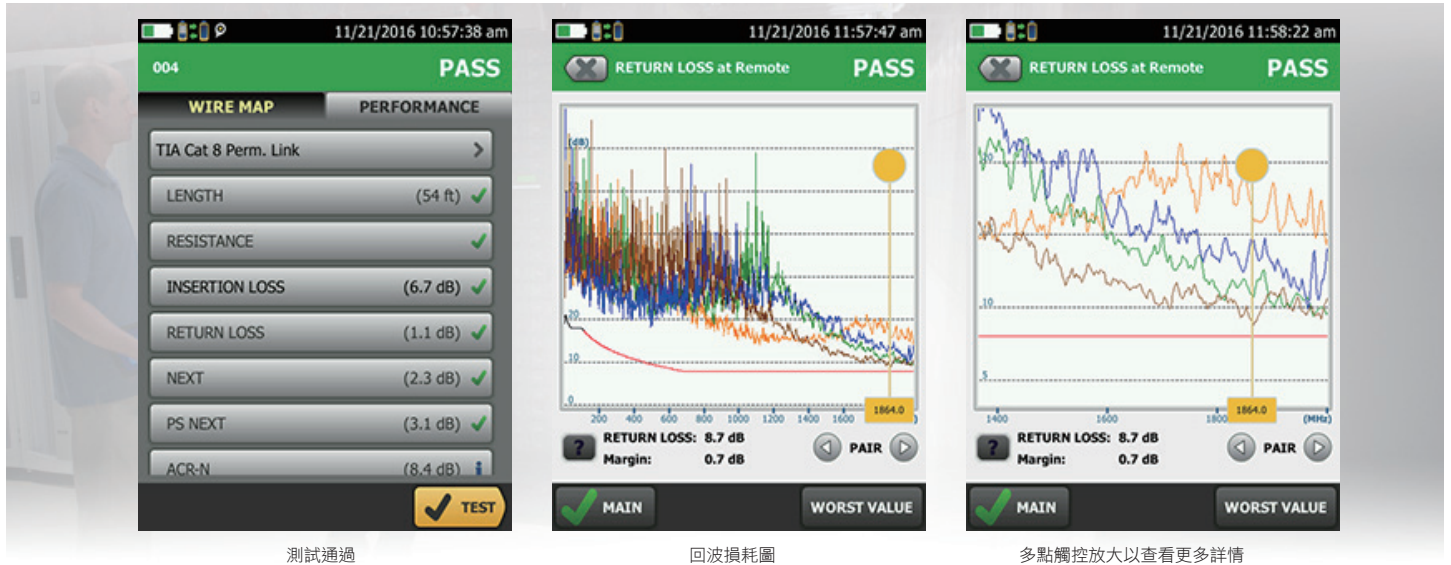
11/21/2016 10:57:38 am

004 PASS

WIRE MAP PERFORMANCE

TIA Cat 8 Perm. Link

LENGTH (54 ft)

RESISTANCE

INSERTION LOSS (6.7 dB)

RETURN LOSS (1.1 dB)

NEXT (2.3 dB)

PS NEXT (3.1 dB)

ACR-N (8.4 dB)

TEST

測試通過

11/21/2016 11:57:47 am

RETURN LOSS at Remote PASS

(dB)

30

10

0

200 400 600 800 1000 1200 1400 1600

1864.0

RETURN LOSS: 8.7 dB
Margin: 0.7 dB

PAIR

MAIN WORST VALUE

回波損耗圖

11/21/2016 11:58:22 am

RETURN LOSS at Remote PASS

20

10

5

1400 1600 1800

1864.0

(MHz)

RETURN LOSS: 8.7 dB
Margin: 0.7 dB

PAIR

MAIN WORST VALUE

多點觸控放大以查看更多詳情